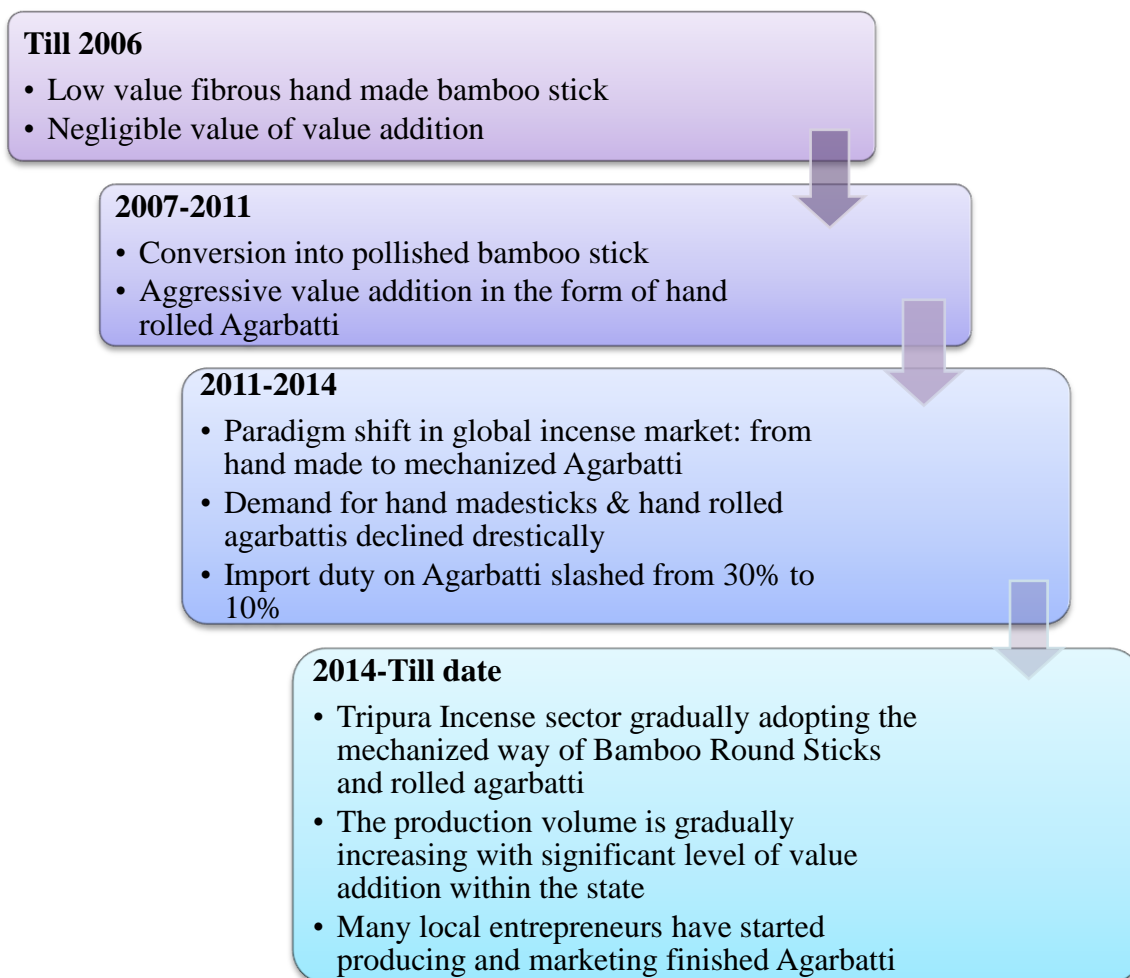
**Till 2006**
- Low value fibrous hand made bamboo stick
- Negligible value of value addition

**2007-2011**
- Conversion into pollished bamboo stick
- Aggressive value addition in the form of hand rolled Agarbatti

**2011-2014**
- Paradigm shift in global incense market: from hand made to mechanized Agarbatti
- Demand for hand madesticks & hand rolled agarbattis declined drestically
- Import duty on Agarbatti slashed from 30% to 10%

**2014-Till date**
- Tripura Incense sector gradually adopting the mechanized way of Bamboo Round Sticks and rolled agarbatti
- The production volume is gradually increasing with significant level of value addition within the state
- Many local entrepreneurs have started producing and marketing finished Agarbatti